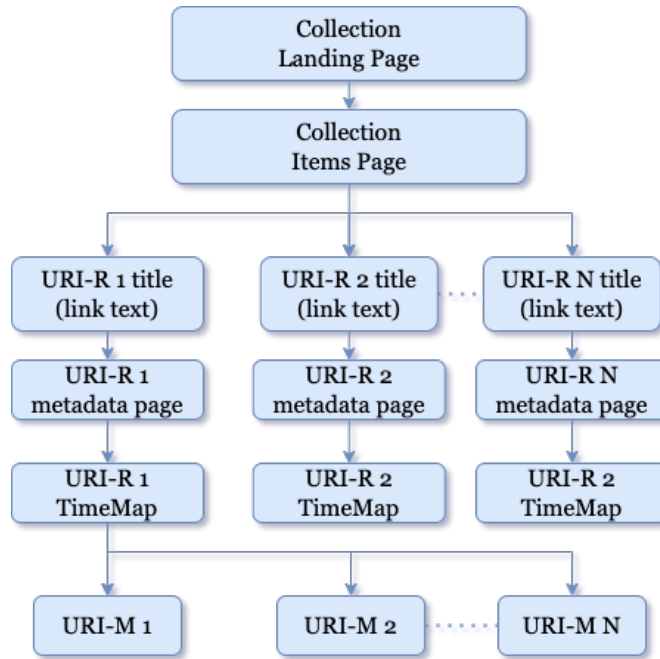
Collection
Landing Page

Collection
Items Page

URI-R 1 title
(link text)

URI-R 2 title
(link text)

URI-R N title
(link text)

URI-R 1
metadata page

URI-R 2
metadata page

URI-R N
metadata page

URI-R 1
TimeMap

URI-R 2
TimeMap

URI-R 2
TimeMap

URI-M 1

URI-M 2

URI-M N